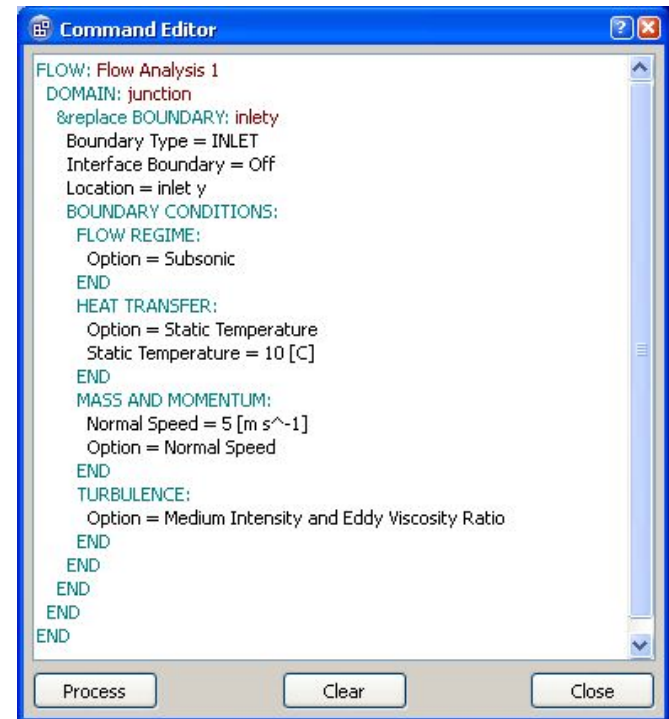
Command Editor

FLOW: Flow Analysis 1
DOMAIN: junction
&replace BOUNDARY: inlety
Boundary Type = INLET
Interface Boundary = Off
Location = inlet y
BOUNDARY CONDITIONS:
FLOW REGIME:
Option = Subsonic
END
HEAT TRANSFER:
Option = Static Temperature
Static Temperature = 10 [C]
END
MASS AND MOMENTUM:
Normal Speed = 5 [m s^-1]
Option = Normal Speed
END
TURBULENCE:
Option = Medium Intensity and Eddy Viscosity Ratio
END
END
END
END
END

Process Clear Close